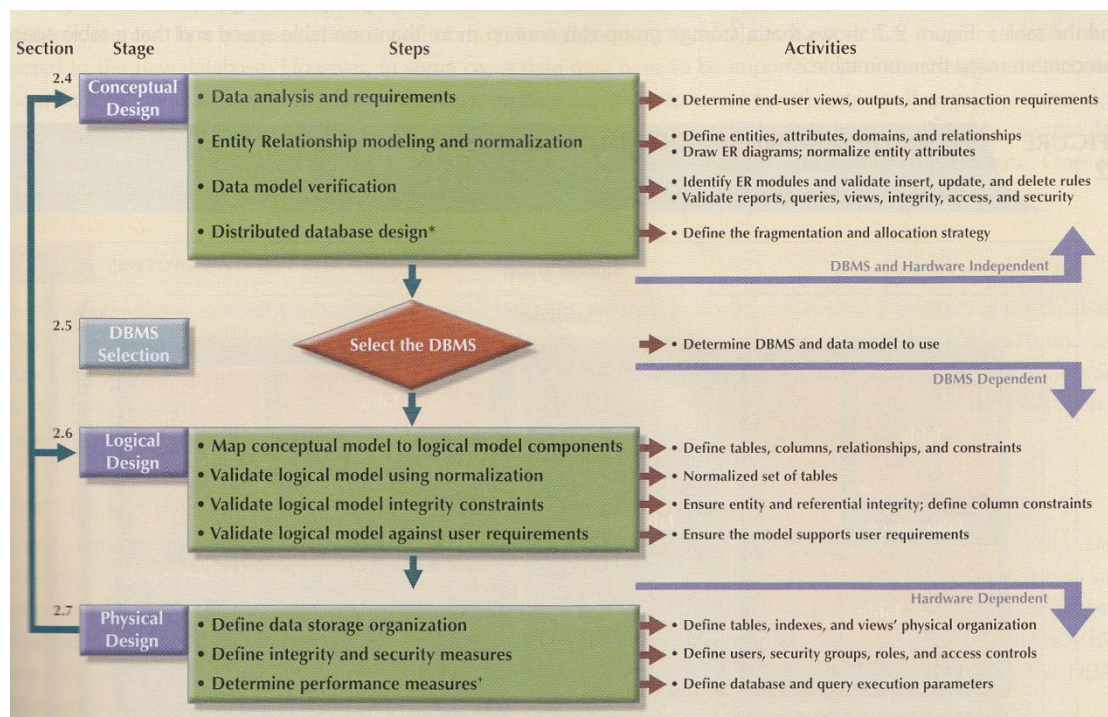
Section Stage Steps Activities

2.4 Conceptual Design

• Data analysis and requirements
• Entity Relationship modeling and normalization
• Data model verification
• Distributed database design*

• Determine end-user views, outputs, and transaction requirements
• Define entities, attributes, domains, and relationships
• Draw ER diagrams; normalize entity attributes
• Identify ER modules and validate insert, update, and delete rules
• Validate reports, queries, views, integrity, access, and security
• Define the fragmentation and allocation strategy

DBMS and Hardware Independent

2.5 DBMS Selection

Select the DBMS

• Determine DBMS and data model to use

DBMS Dependent

2.6 Logical Design

• Map conceptual model to logical model components
• Validate logical model using normalization
• Validate logical model integrity constraints
• Validate logical model against user requirements

• Define tables, columns, relationships, and constraints
• Normalized set of tables
• Ensure entity and referential integrity; define column constraints
• Ensure the model supports user requirements

Hardware Dependent

2.7 Physical Design

• Define data storage organization
• Define integrity and security measures
• Determine performance measures⁺

• Define tables, indexes, and views' physical organization
• Define users, security groups, roles, and access controls
• Define database and query execution parameters